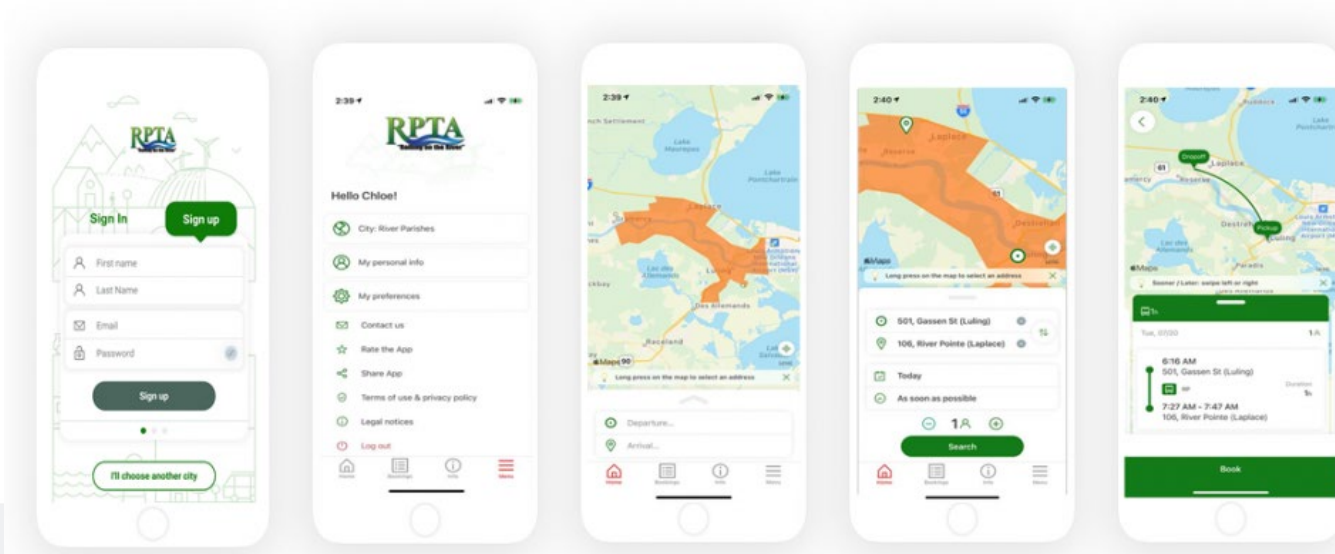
RPTA

Sign In

Sign up

First name

Last Name

Email

Password

Sign up

I'll choose another city

2:39

RPTA
Rolling on the River

Hello Chloe!

City: River Parishes

My personal info

My preferences

Contact us

Rate the App

Share App

Terms of use & privacy policy

Legal notices

Log out

Home Bookings Info Menu

2:39

Lake Maurepas

Lake Pontchartrain

Laplace

Luling

Des Allemands

Raceland

Maps

Long press on the map to select an address

Departure...

Arrival...

Home Bookings Info Menu

2:40

Laplace

Maps

Long press on the map to select an address

501, Gassen St (Luling)

106, River Pointe (Laplace)

Today

As soon as possible

1

Search

Home Bookings Info Menu

2:40

Dropoff

Laplace

Pickup

Luling

Maps

Sooner / Later: swipe left or right

Tue, 07/30

6:16 AM
501, Gassen St (Luling)

Duration
1h

7:27 AM - 7:47 AM
106, River Pointe (Laplace)

Book